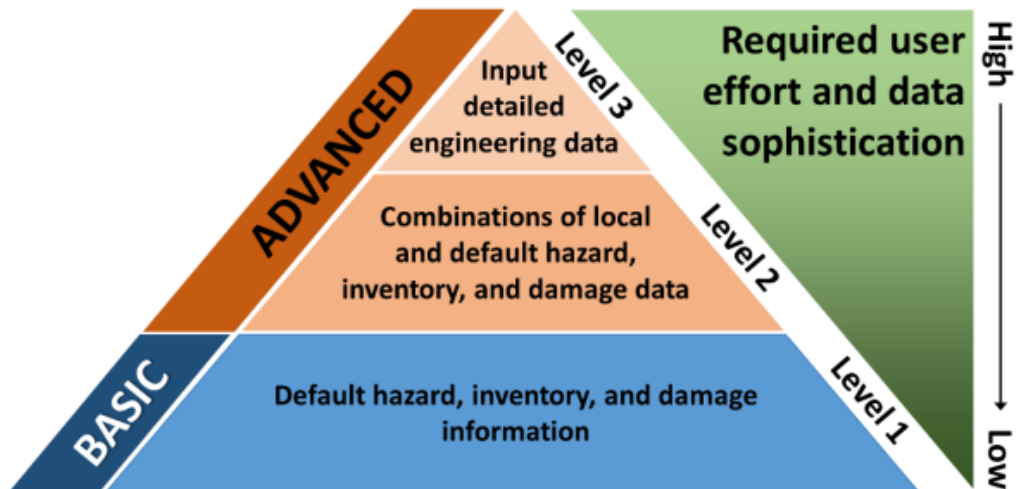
ADVANCED

BASIC

Input detailed engineering data

Level 3

Combinations of local and default hazard, inventory, and damage data

Level 2

Default hazard, inventory, and damage information

Level 1

Required user effort and data sophistication

High

Low